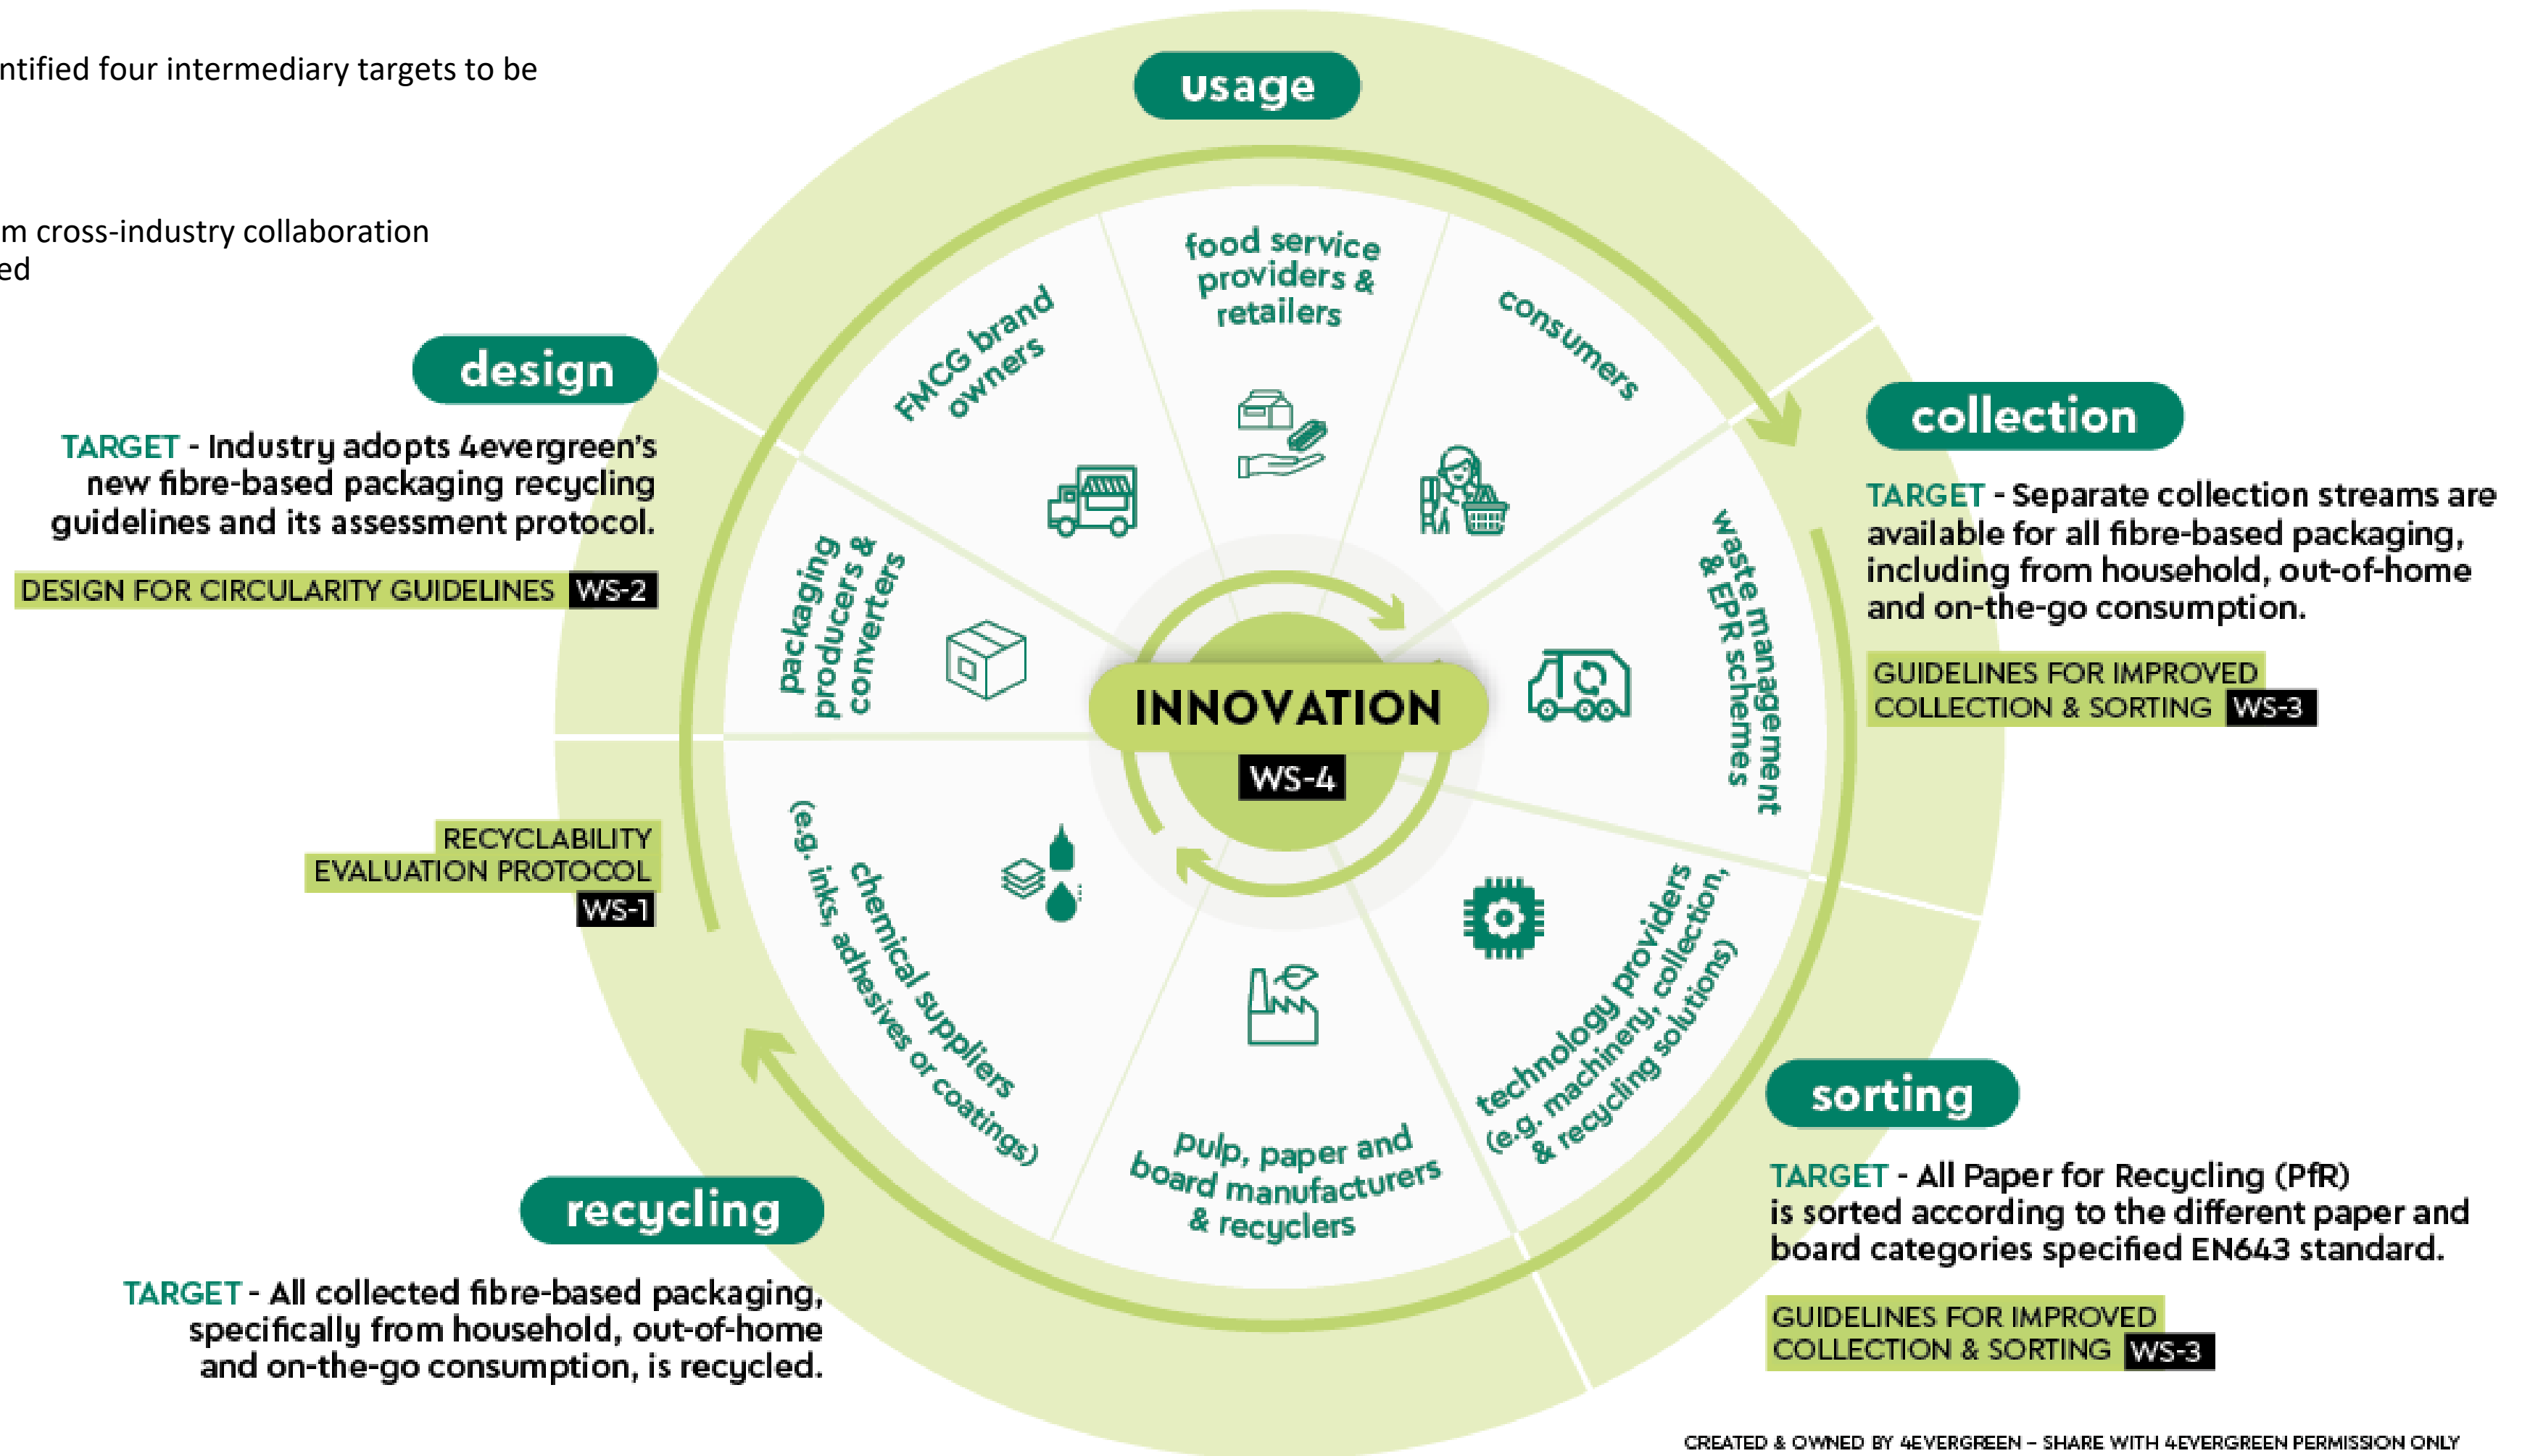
ntified four intermediary targets to be

m cross-industry collaboration
ed

usage

design

TARGET - Industry adopts 4evergreen's new fibre-based packaging recycling guidelines and its assessment protocol.

DESIGN FOR CIRCULARITY GUIDELINES WS-2

RECYCLABILITY EVALUATION PROTOCOL WS-1

collection

TARGET - Separate collection streams are available for all fibre-based packaging, including from household, out-of-home and on-the-go consumption.

GUIDELINES FOR IMPROVED COLLECTION & SORTING WS-3

FMCG brand owners

food service providers & retailers

consumers

packaging producers & converters

INNOVATION

WS-4

waste management & EPR schemes

chemical suppliers (e.g. inks, adhesives or coatings)

pulp, paper and board manufacturers & recyclers

technology providers (e.g. machinery, collection, & recycling solutions)

sorting

TARGET - All Paper for Recycling (PfR) is sorted according to the different paper and board categories specified EN643 standard.

GUIDELINES FOR IMPROVED COLLECTION & SORTING WS-3

recycling

TARGET - All collected fibre-based packaging, specifically from household, out-of-home and on-the-go consumption, is recycled.

CREATED & OWNED BY 4EVERGREEN – SHARE WITH 4EVERGREEN PERMISSION ONLY